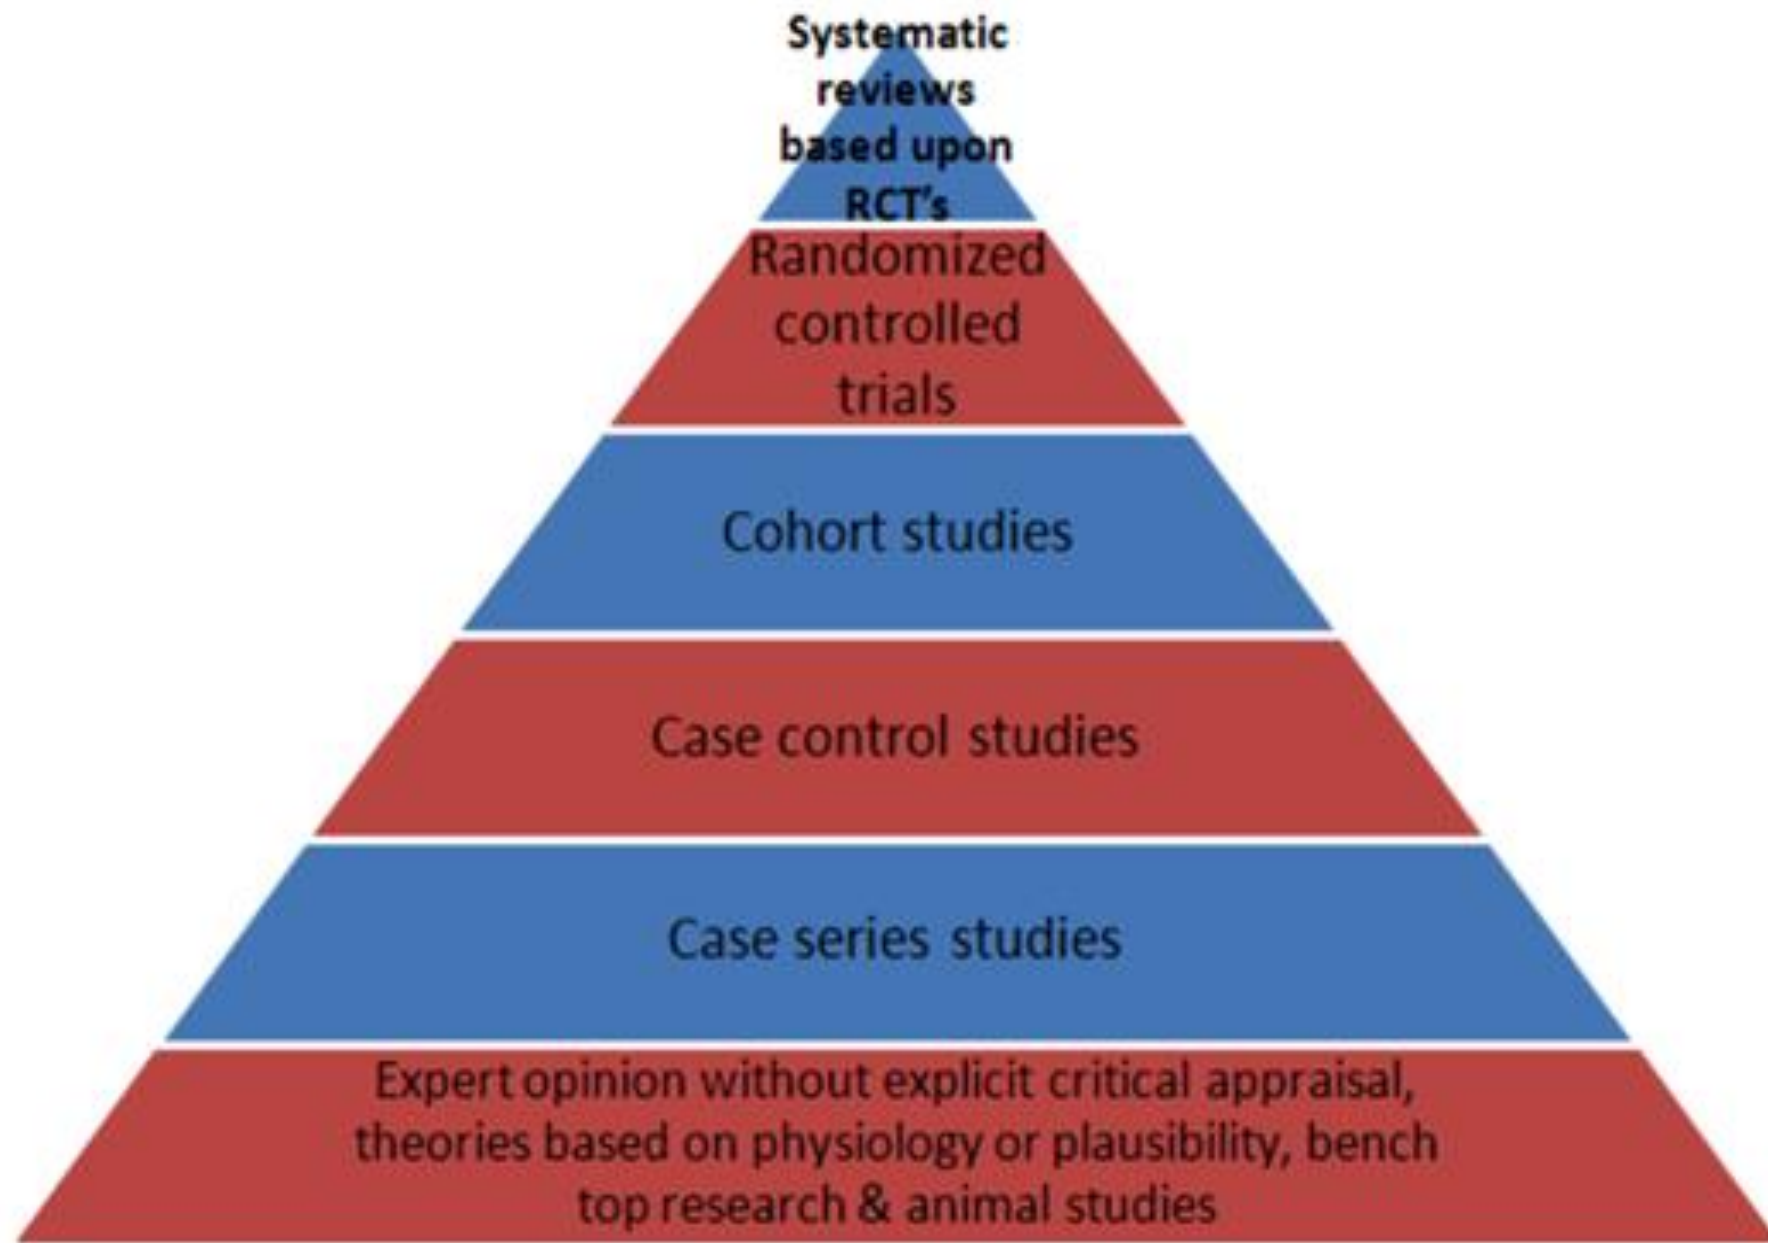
Systematic reviews based upon RCT's

Randomized controlled trials

Cohort studies

Case control studies

Case series studies

Expert opinion without explicit critical appraisal, theories based on physiology or plausibility, bench top research & animal studies